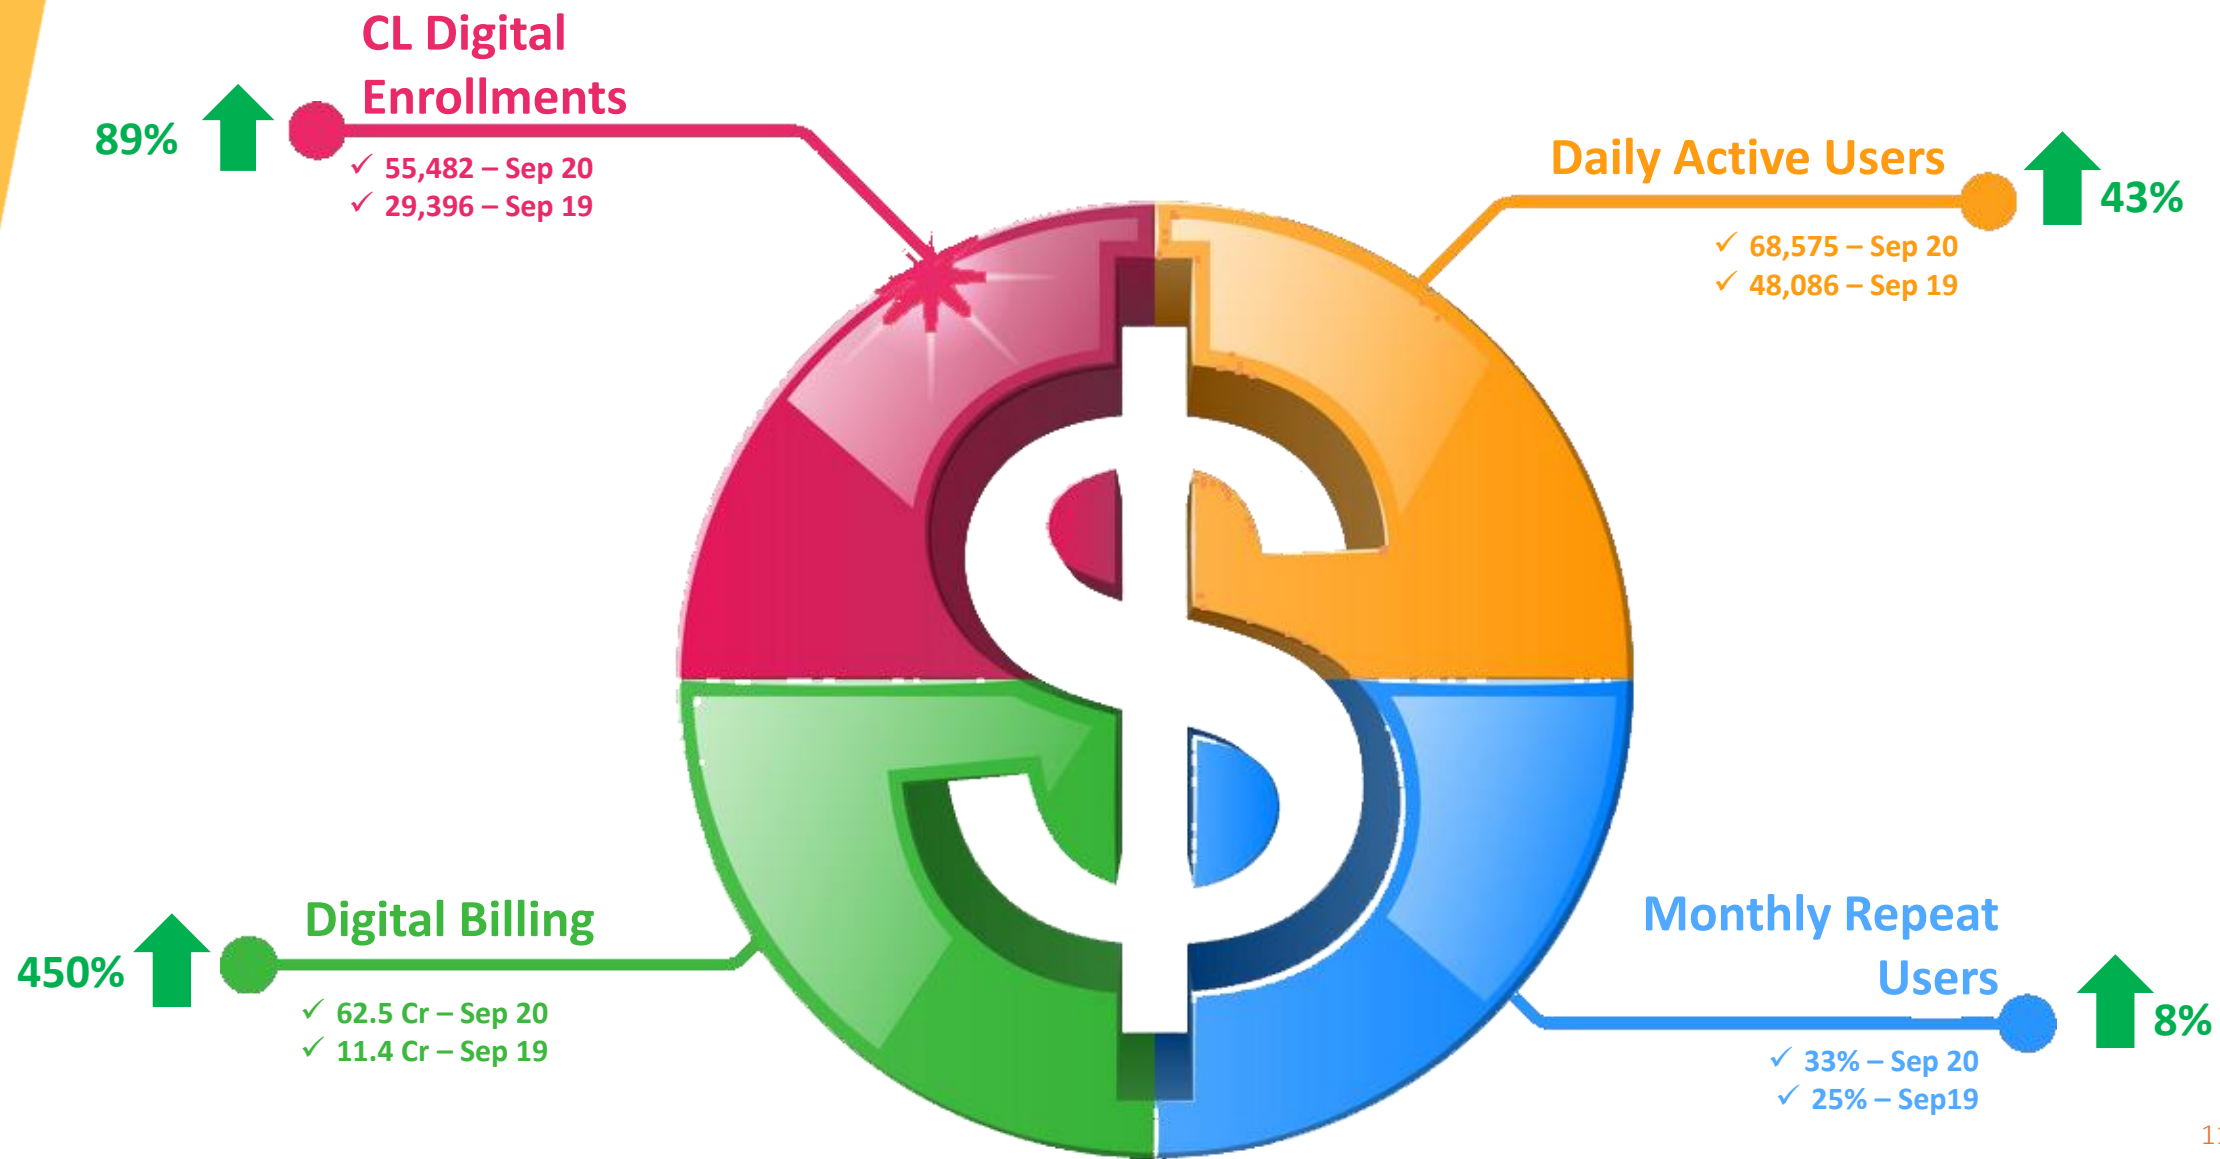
CL Digital Enrollments

89%

✓ 55,482 – Sep 20
✓ 29,396 – Sep 19

Daily Active Users

43%

✓ 68,575 – Sep 20
✓ 48,086 – Sep 19

Digital Billing

450%

✓ 62.5 Cr – Sep 20
✓ 11.4 Cr – Sep 19

Monthly Repeat Users

8%

✓ 33% – Sep 20
✓ 25% – Sep19

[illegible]